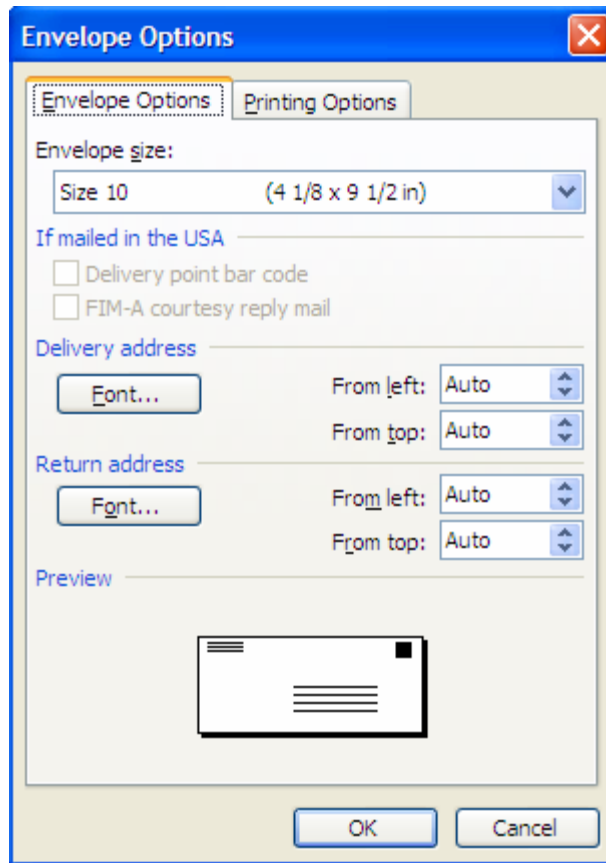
Envelope Options

Envelope Options | Printing Options

Envelope size:

Size 10 (4 1/8 x 9 1/2 in)

If mailed in the USA

Delivery point bar code

FIM-A courtesy reply mail

Delivery address

Font...

From left: Auto

From top: Auto

Return address

Font...

From left: Auto

From top: Auto

Preview

OK

Cancel